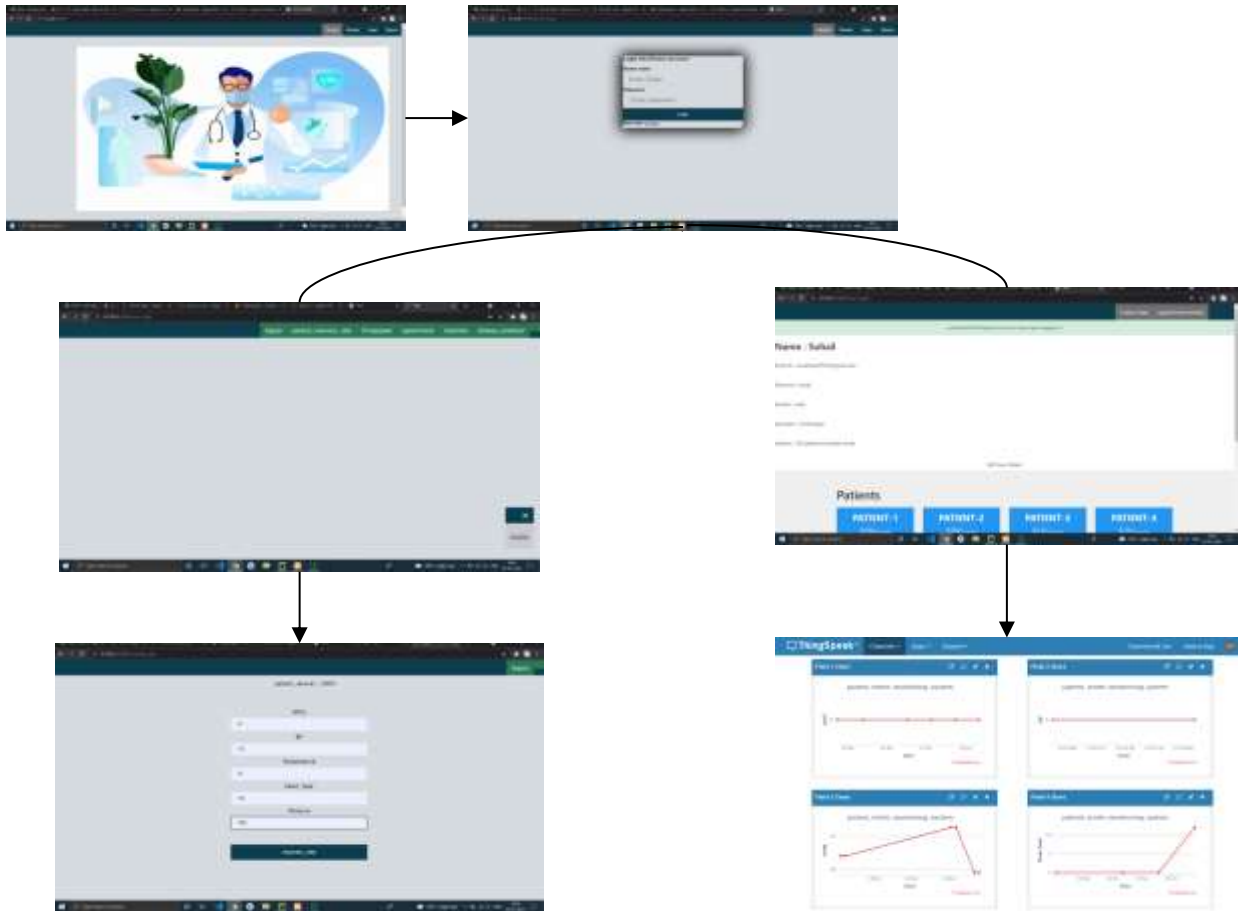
Name : Suhail

Patients

PATIENT-1

PATIENT-2

PATIENT-3

PATIENT-4

ThingSpeak

Field 1 Chart

Field 2 Chart

Field 3 Chart

Field 4 Chart

patient_health_monitoring_system

patient_health_monitoring_system

patient_health_monitoring_system

patient_health_monitoring_system

Date

Date

Date

Date

ThingSpeak.com

ThingSpeak.com

ThingSpeak.com

ThingSpeak.com

Logout